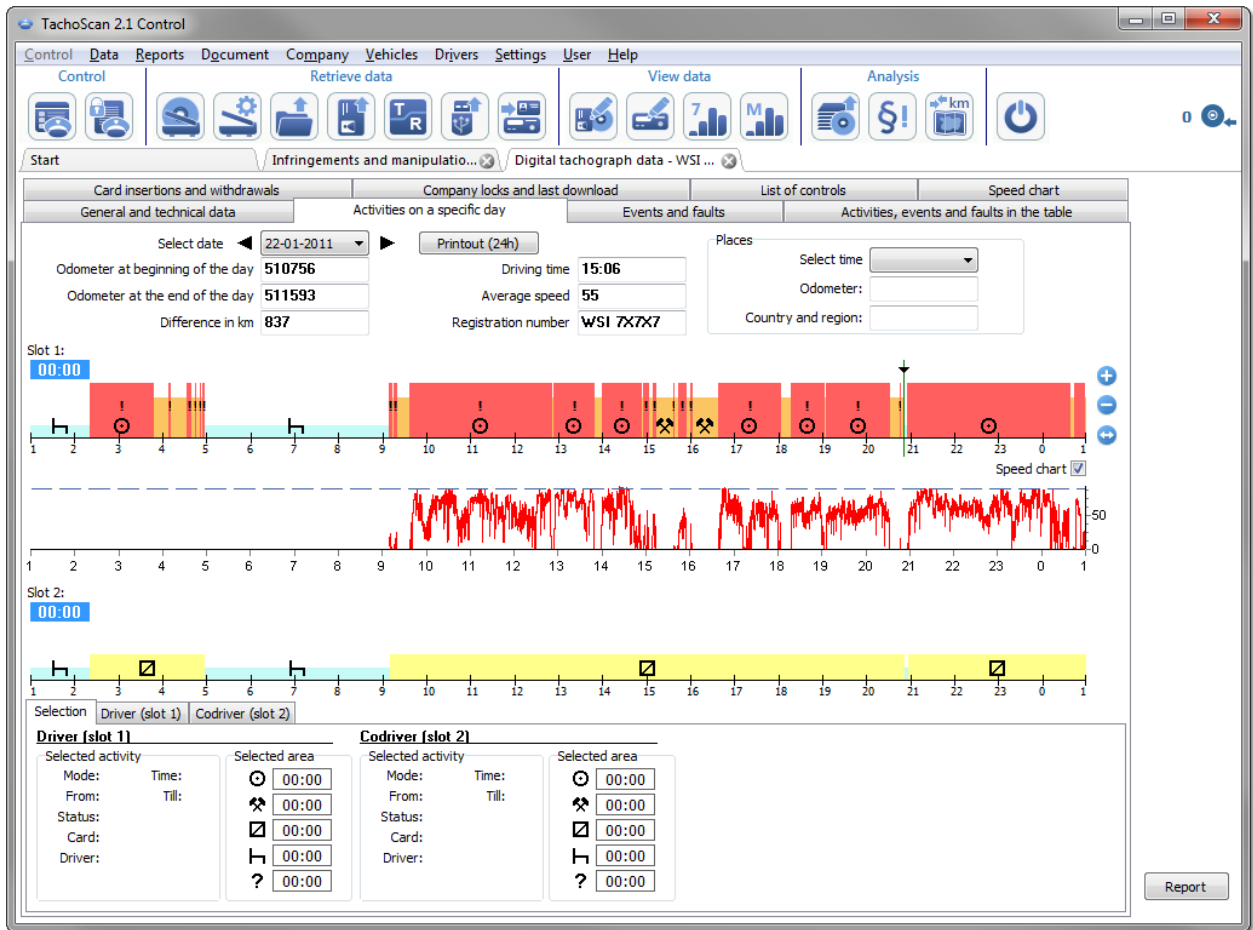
TachoScan 2.1 Control

Control Data Reports Document Company Vehicles Drivers Settings User Help

Control
Retrieve data
View data
Analysis

T R
7
M
§!
km

0

Start
Infringements and manipulatio...
Digital tachograph data - WSI ...

Card insertions and withdrawals
Company locks and last download
List of controls
Speed chart
General and technical data
Activities on a specific day
Events and faults
Activities, events and faults in the table

Select date 22-01-2011
Printout (24h)
Odometer at beginning of the day 510756
Odometer at the end of the day 511593
Difference in km 837
Driving time 15:06
Average speed 55
Registration number WSI 7X7X7

Places
Select time
Odometer:
Country and region:

Slot 1:
00:00
1 2 3 4 5 6 7 8 9 10 11 12 13 14 15 16 17 18 19 20 21 22 23 0 1
Speed chart
50
0
1 2 3 4 5 6 7 8 9 10 11 12 13 14 15 16 17 18 19 20 21 22 23 0 1

Slot 2:
00:00
1 2 3 4 5 6 7 8 9 10 11 12 13 14 15 16 17 18 19 20 21 22 23 0 1

Selection
Driver (slot 1)
Codriver (slot 2)

Driver (slot 1)
Selected activity
Mode:
Time:
From:
Till:
Status:
Card:
Driver:
Selected area
00:00
00:00
00:00
00:00
? 00:00

Codriver (slot 2)
Selected activity
Mode:
Time:
From:
Till:
Status:
Card:
Driver:
Selected area
00:00
00:00
00:00
00:00
? 00:00

Report